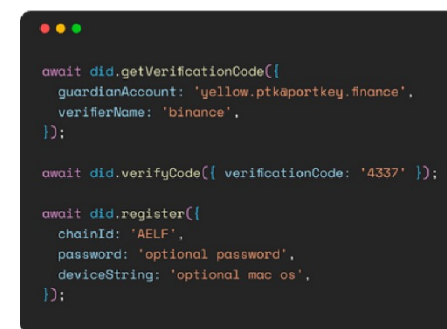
await did.getVerificationCode({
  guardianAccount: 'yellow.ptk@portkey.finance',
  verifierName: 'binance',
});

await did.verifyCode({ verificationCode: '4337' });

await did.register({
  chainId: 'AELF',
  password: 'optional password',
  deviceString: 'optional mac os',
});